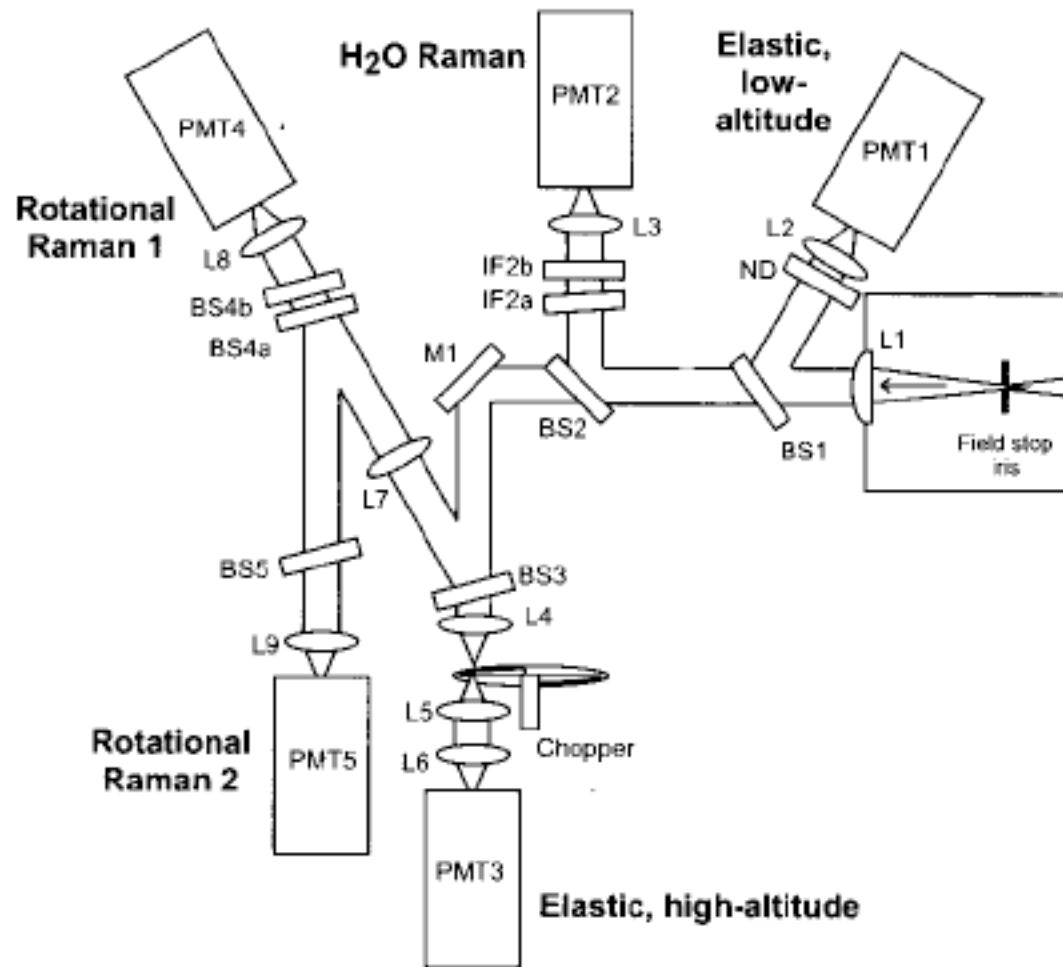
$H_2O$ Raman

PMT2

Elastic, low-altitude

PMT4

PMT1

Rotational Raman 1

L3

L2

L8

IF2b

ND

BS4b

IF2a

BS4a

M1

L1

BS2

BS1

Field stop iris

L7

BS5

BS3

L4

L9

L5

Rotational Raman 2

PMT5

Chopper

L6

PMT3

Elastic, high-altitude